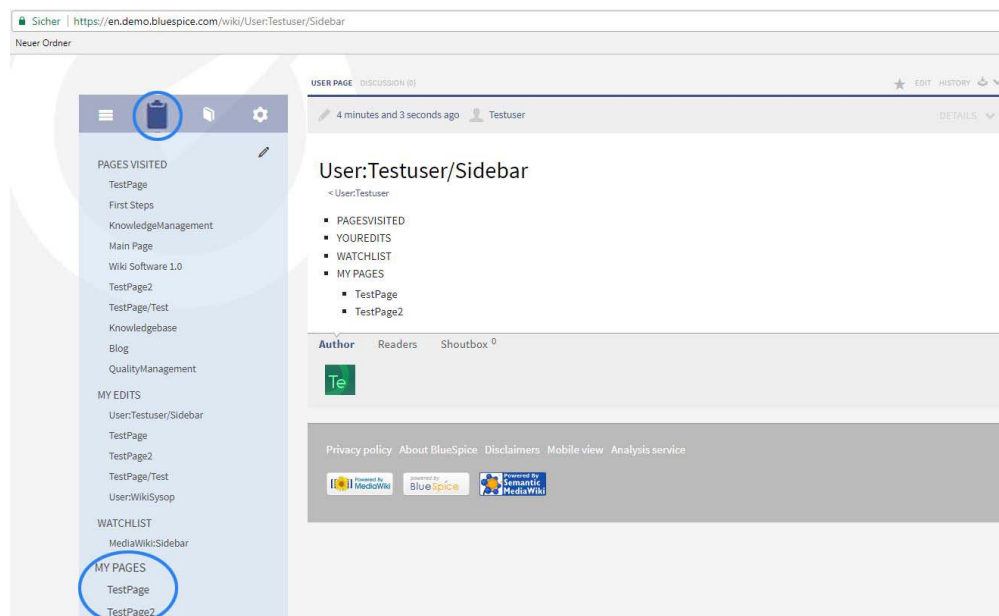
Sicher | https://en.demo.bluespice.com/wiki/User:Testuser/Sidebar

Neuer Ordner

PAGES VISITED
TestPage
First Steps
KnowledgeManagement
Main Page
Wiki Software 1.0
TestPage2
TestPage/Test
Knowledgebase
Blog
QualityManagement

MY EDITS
User:Testuser/Sidebar
TestPage
TestPage2
TestPage/Test
User:WikiSysop

WATCHLIST
MediaWiki:Sidebar

MY PAGES
TestPage
TestPage2

USER PAGE DISCUSSION (0)

EDIT HISTORY

4 minutes and 3 seconds ago Testuser

DETAILS

User:Testuser/Sidebar

< User:Testuser

- PAGESVISITED
- YOUREDITS
- WATCHLIST
- MY PAGES
  - TestPage
  - TestPage2

Author Readers Shoutbox 0

Te

Privacy policy About BlueSpice Disclaimers Mobile view Analysis service

Powered By MediaWiki powered by BlueSpice Powered By Semantic MediaWiki